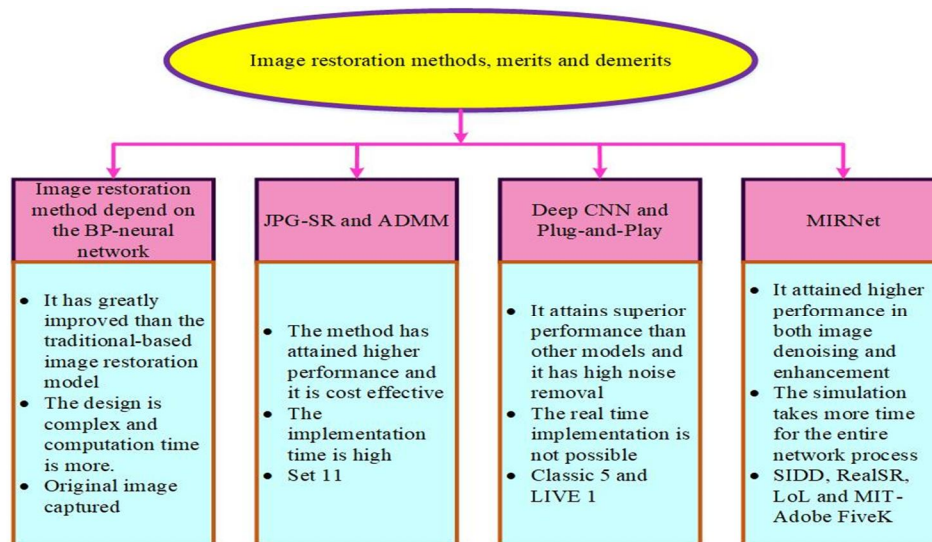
Image restoration methods, merits and demerits

Image restoration method depend on the BP-neural network

- It has greatly improved than the traditional-based image restoration model
- The design is complex and computation time is more.
- Original image captured

JPG-SR and ADMM

- The method has attained higher performance and it is cost effective
- The implementation time is high
- Set 11

Deep CNN and Plug-and-Play

- It attains superior performance than other models and it has high noise removal
- The real time implementation is not possible
- Classic 5 and LIVE 1

MIRNet

- It attained higher performance in both image denoising and enhancement
- The simulation takes more time for the entire network process
- SIDD, RealSR, LoL and MIT-Adobe FiveK